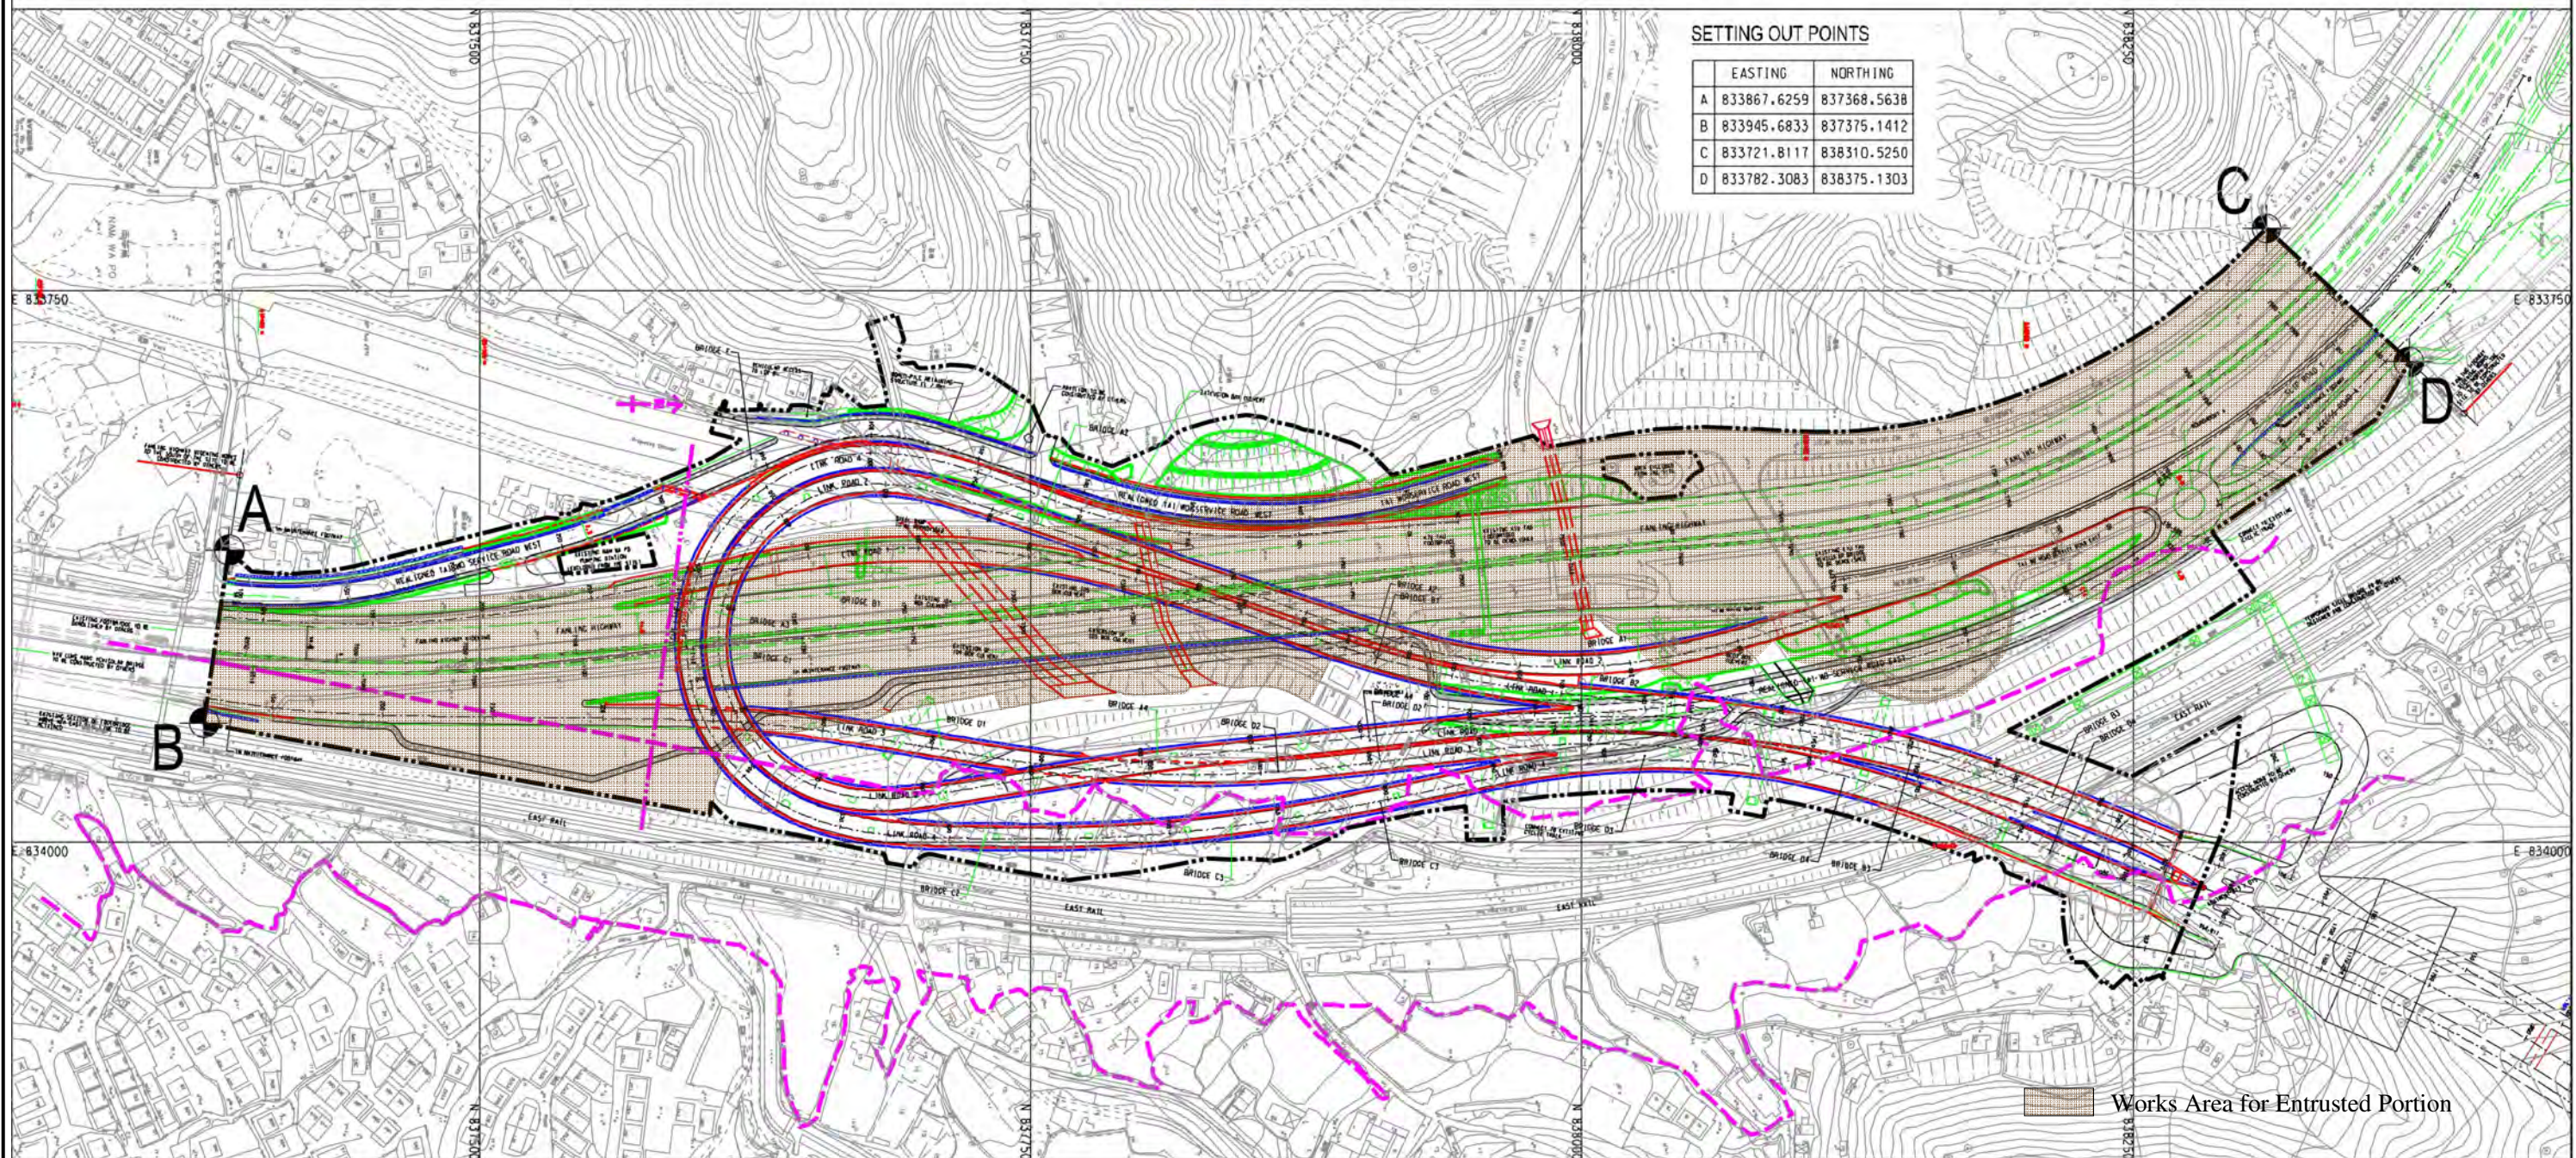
SETTING OUT POINTS

| | EASTING | NORTHING |
|---|---|---|
| A | 833867.6259 | 837368.5638 |
| B | 833945.6833 | 837375.1412 |
| C | 833721.8117 | 838310.5250 |
| D | 833782.3083 | 838375.1303 |

N 837500
N 837750
N 838000
N 838250
E 833750
E 833750
E 834000
E 834000
N 837500
N 837750
N 838000
N 838250

A
B
C
D

LINK ROAD 4
LINK ROAD 2
LINK ROAD 1
LINK ROAD 3
LINK ROAD
FANLING HIGHWAY
REALIGNED TAI WO SERVICE ROAD WEST
BRIDGE A1
BRIDGE A2
BRIDGE A3
BRIDGE A4
BRIDGE B1
BRIDGE B2
BRIDGE B3
BRIDGE C1
BRIDGE C2
BRIDGE C3
BRIDGE D1
BRIDGE D2
BRIDGE D3
BRIDGE D4
EAST RAIL
EAST RAIL

Works Area for Entrusted Portion